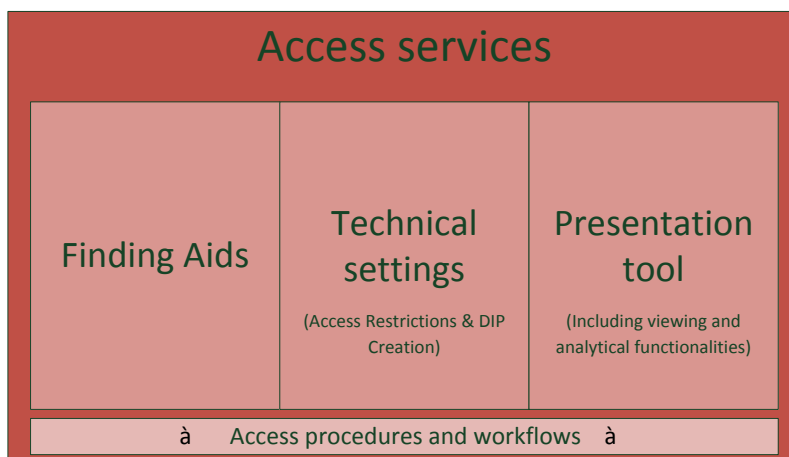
Access services

| Finding Aids | Technical settings (Access Restrictions & DIP Creation) | Presentation tool (Including viewing and analytical functionalities) |
|---|---|---|

à Access procedures and workflows à